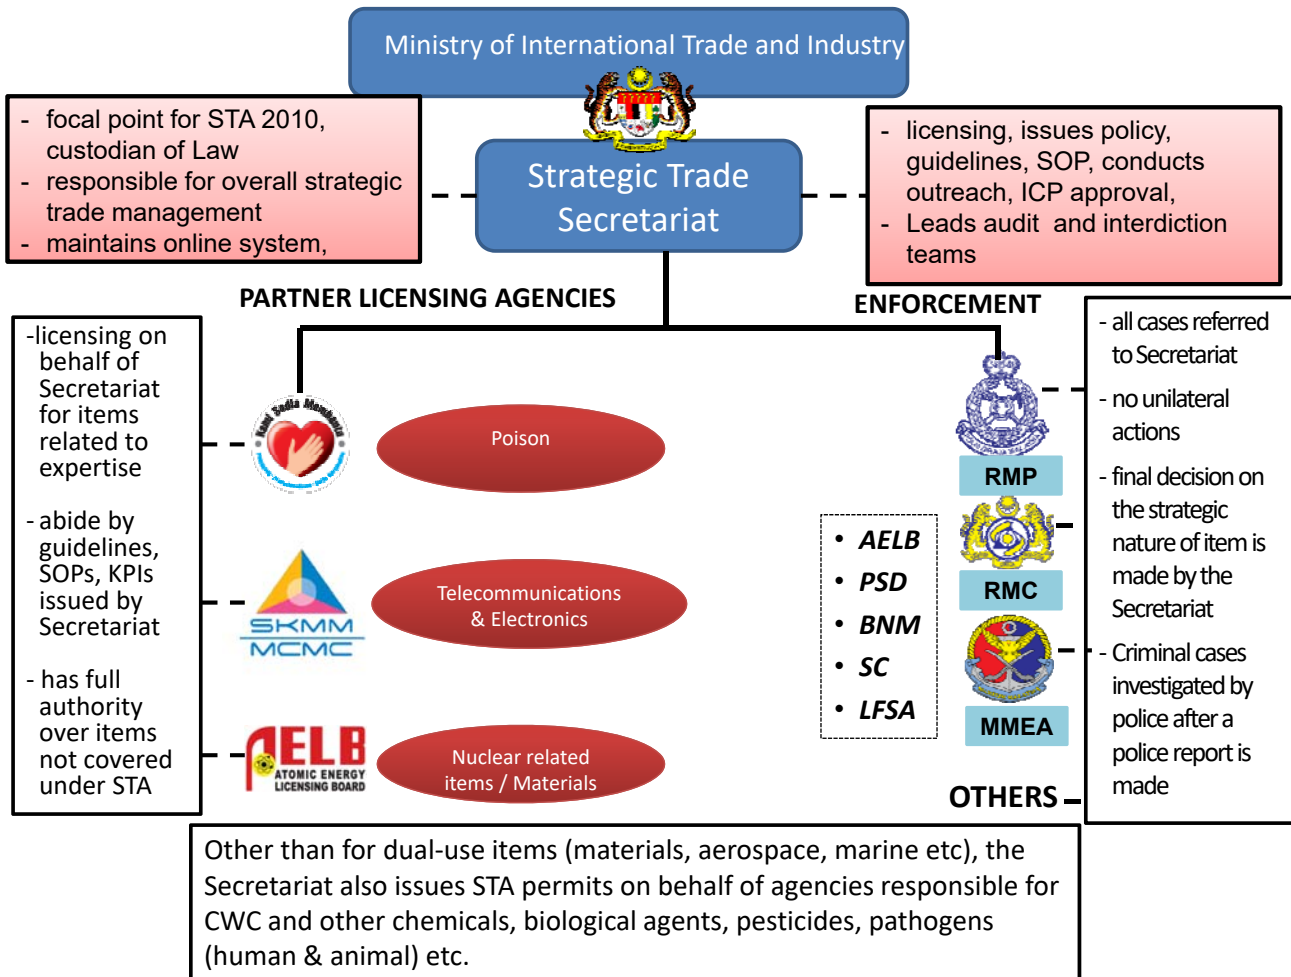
Ministry of International Trade and Industry

- focal point for STA 2010, custodian of Law
- responsible for overall strategic trade management
- maintains online system,

Strategic Trade Secretariat

- licensing, issues policy, guidelines, SOP, conducts outreach, ICP approval,
- Leads audit and interdiction teams

PARTNER LICENSING AGENCIES

ENFORCEMENT

-licensing on behalf of Secretariat for items related to expertise

- abide by guidelines, SOPs, KPIs issued by Secretariat

- has full authority over items not covered under STA

Poison

SKMM
MCMC

Telecommunications & Electronics

AELB
ATOMIC ENERGY LICENSING BOARD

Nuclear related items / Materials

- AELB
- PSD
- BNM
- SC
- LFSA

RMP

RMC

MMEA

- all cases referred to Secretariat

- no unilateral actions

- final decision on the strategic nature of item is made by the Secretariat

- Criminal cases investigated by police after a police report is made

OTHERS

Other than for dual-use items (materials, aerospace, marine etc), the Secretariat also issues STA permits on behalf of agencies responsible for CWC and other chemicals, biological agents, pesticides, pathogens (human & animal) etc.